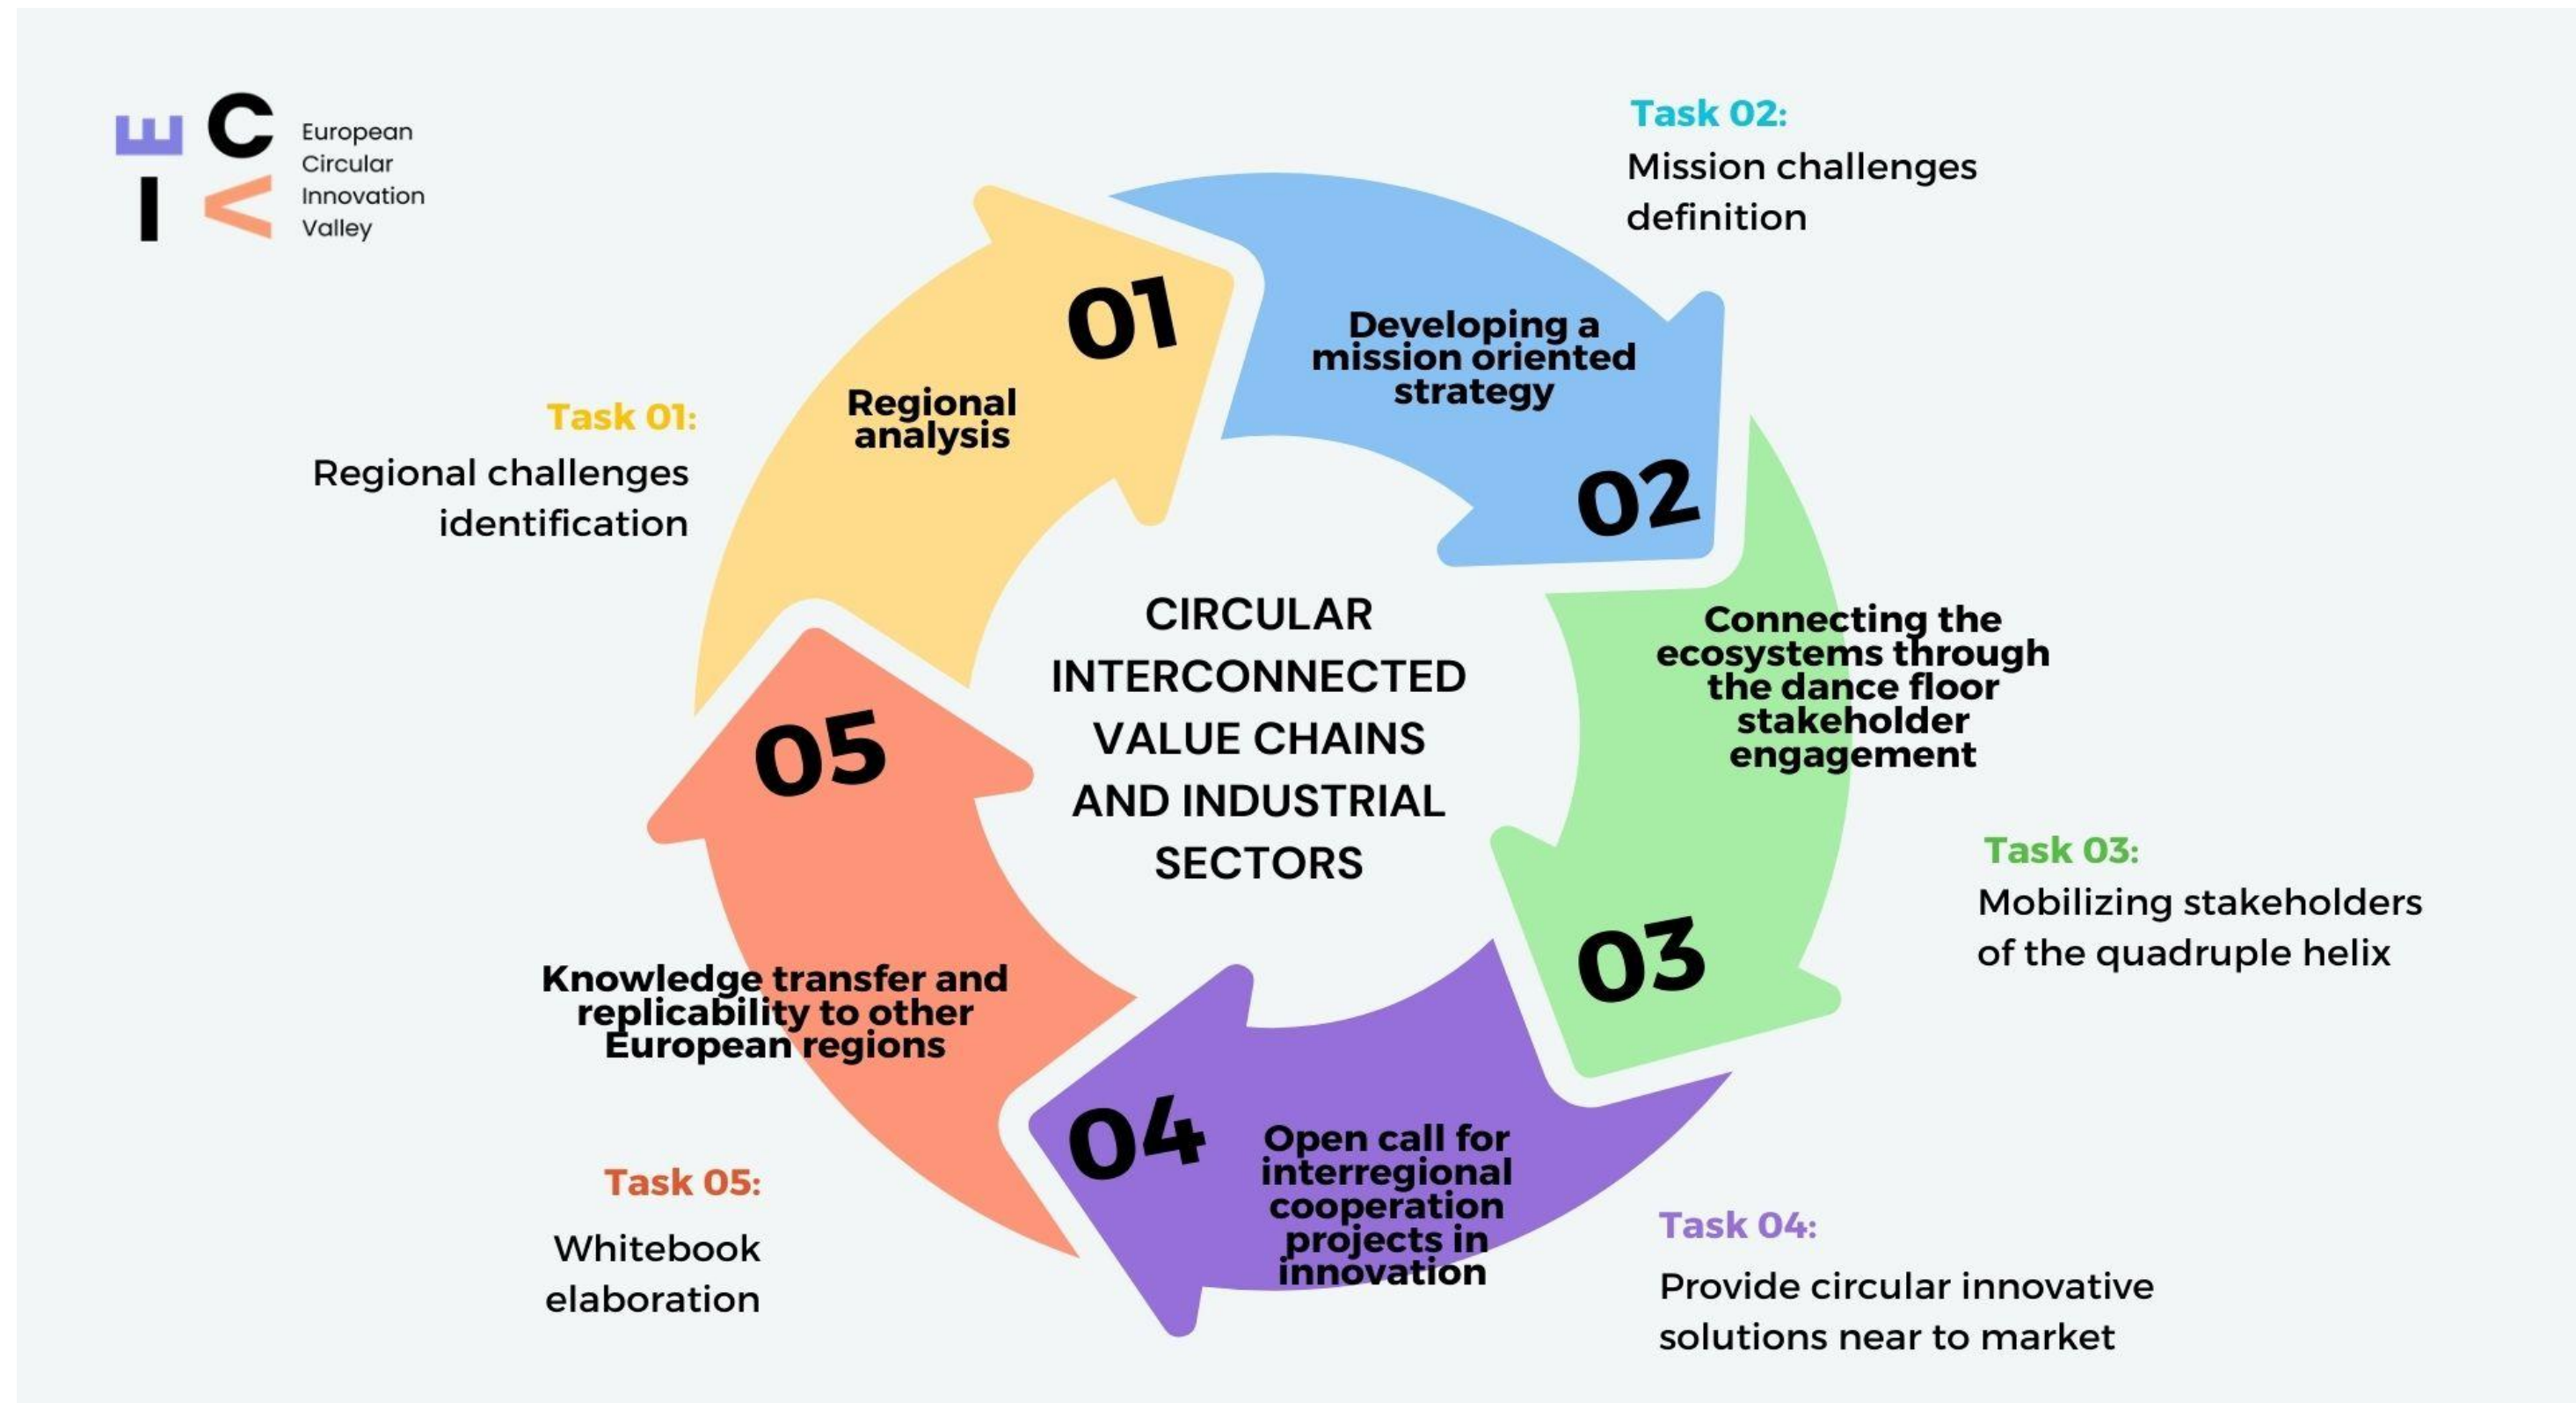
ECIV
European Circular Innovation Valley

Task 02:
Mission challenges definition

01
Regional analysis

Developing a mission oriented strategy
02

Task 01:
Regional challenges identification

CIRCULAR INTERCONNECTED VALUE CHAINS AND INDUSTRIAL SECTORS

Connecting the ecosystems through the dance floor stakeholder engagement

05

Task 03:
Mobilizing stakeholders of the quadruple helix

03

Knowledge transfer and replicability to other European regions

04
Open call for interregional cooperation projects in innovation

Task 05:
Whitebook elaboration

Task 04:
Provide circular innovative solutions near to market